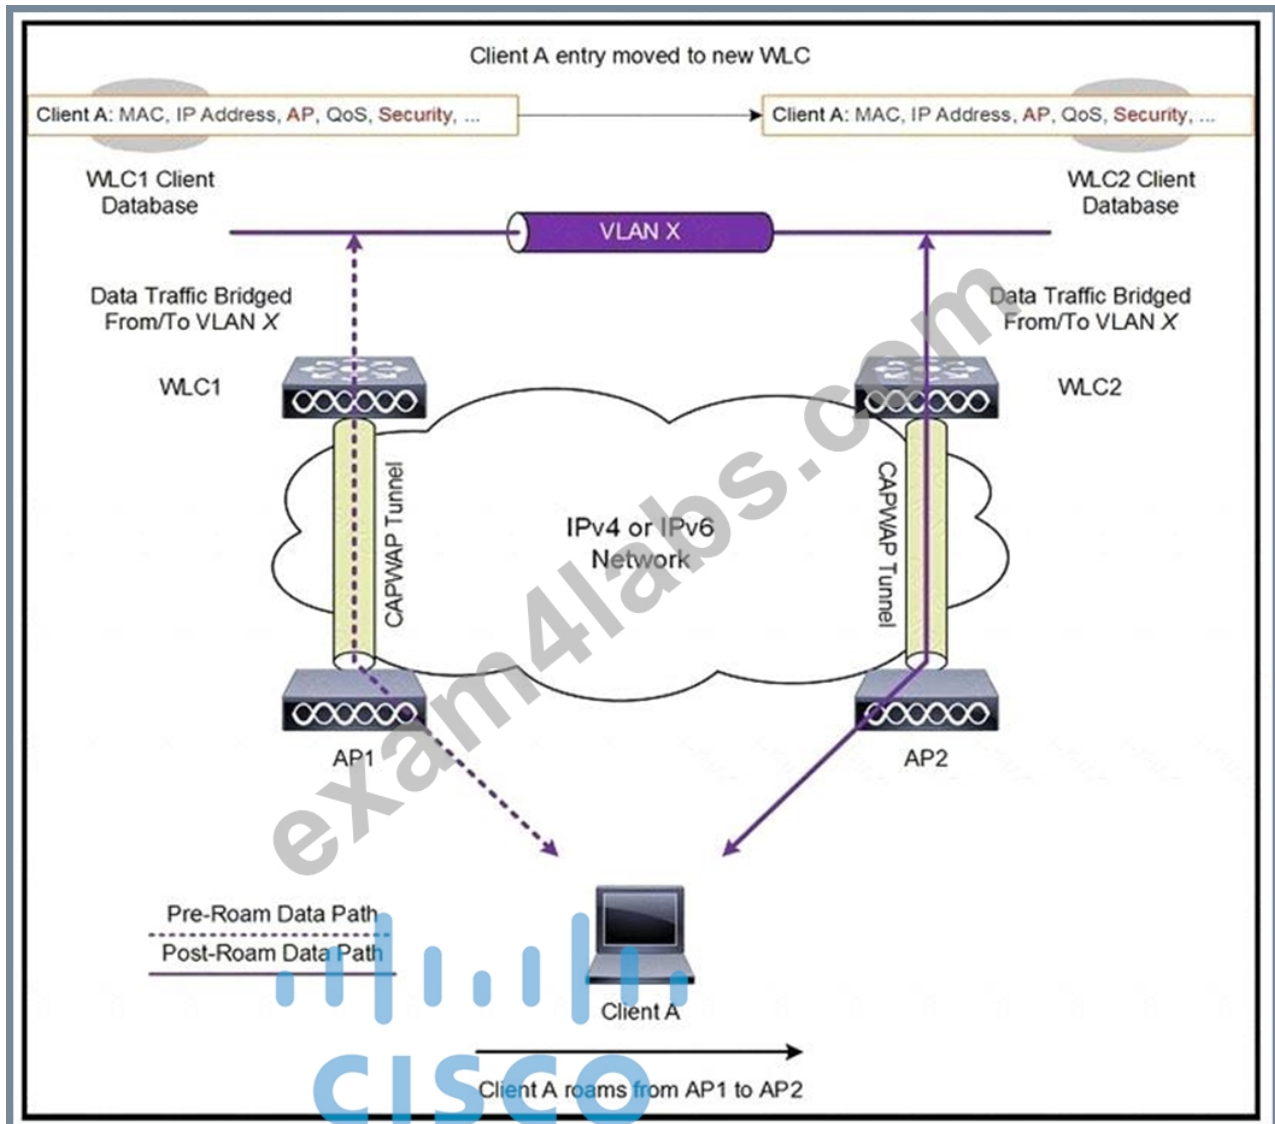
Client A entry moved to new WLC

Client A: MAC, IP Address, AP, QoS, Security, ...

Client A: MAC, IP Address, AP, QoS, Security, ...

WLC1 Client Database

WLC2 Client Database

VLAN X

Data Traffic Bridged From/To VLAN X

Data Traffic Bridged From/To VLAN X

WLC1

WLC2

CAPWAP Tunnel

IPv4 or IPv6 Network

CAPWAP Tunnel

AP1

AP2

exam4labs.com

Pre-Roam Data Path

Post-Roam Data Path

Client A

cisco

Client A roams from AP1 to AP2